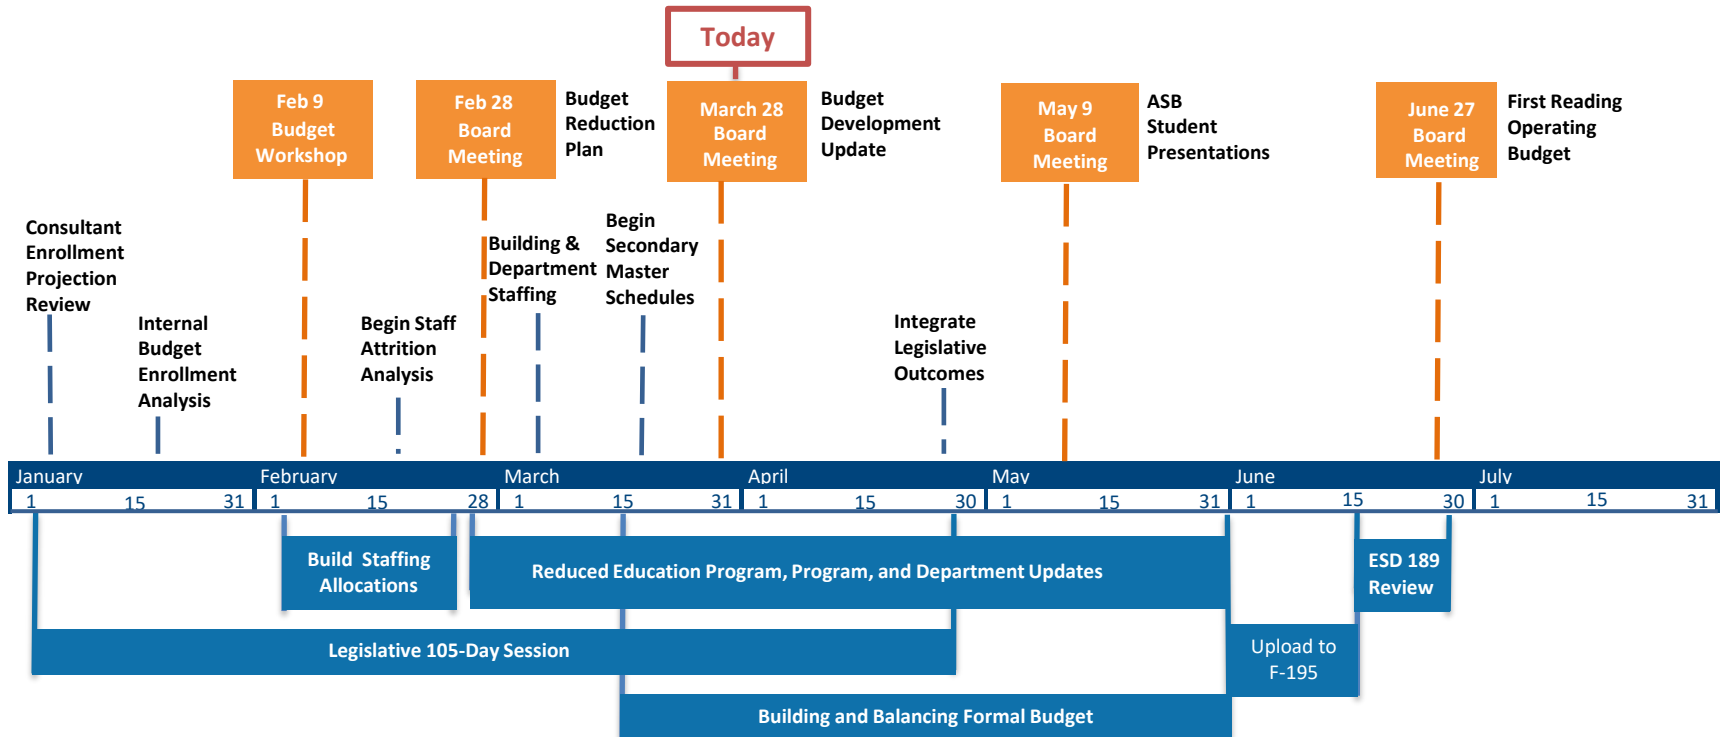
Today

Feb 9 Budget Workshop

Feb 28 Board Meeting

Budget Reduction Plan

March 28 Board Meeting

Budget Development Update

May 9 Board Meeting

ASB Student Presentations

June 27 Board Meeting

First Reading Operating Budget

Consultant Enrollment Projection Review

Internal Budget Enrollment Analysis

Begin Staff Attrition Analysis

Building & Department Staffing

Begin Secondary Master Schedules

Integrate Legislative Outcomes

| January | | | February | | | March | | | April | | | May | | | June | | | July | | |
|---|---|---|---|---|---|---|---|---|---|---|---|---|---|---|---|---|---|---|---|---|
| 1 | 15 | 31 | 1 | 15 | 28 | 1 | 15 | 31 | 1 | 15 | 30 | 1 | 15 | 31 | 1 | 15 | 30 | 1 | 15 | 31 |

Build Staffing Allocations

Reduced Education Program, Program, and Department Updates

ESD 189 Review

Legislative 105-Day Session

Upload to F-195

Building and Balancing Formal Budget